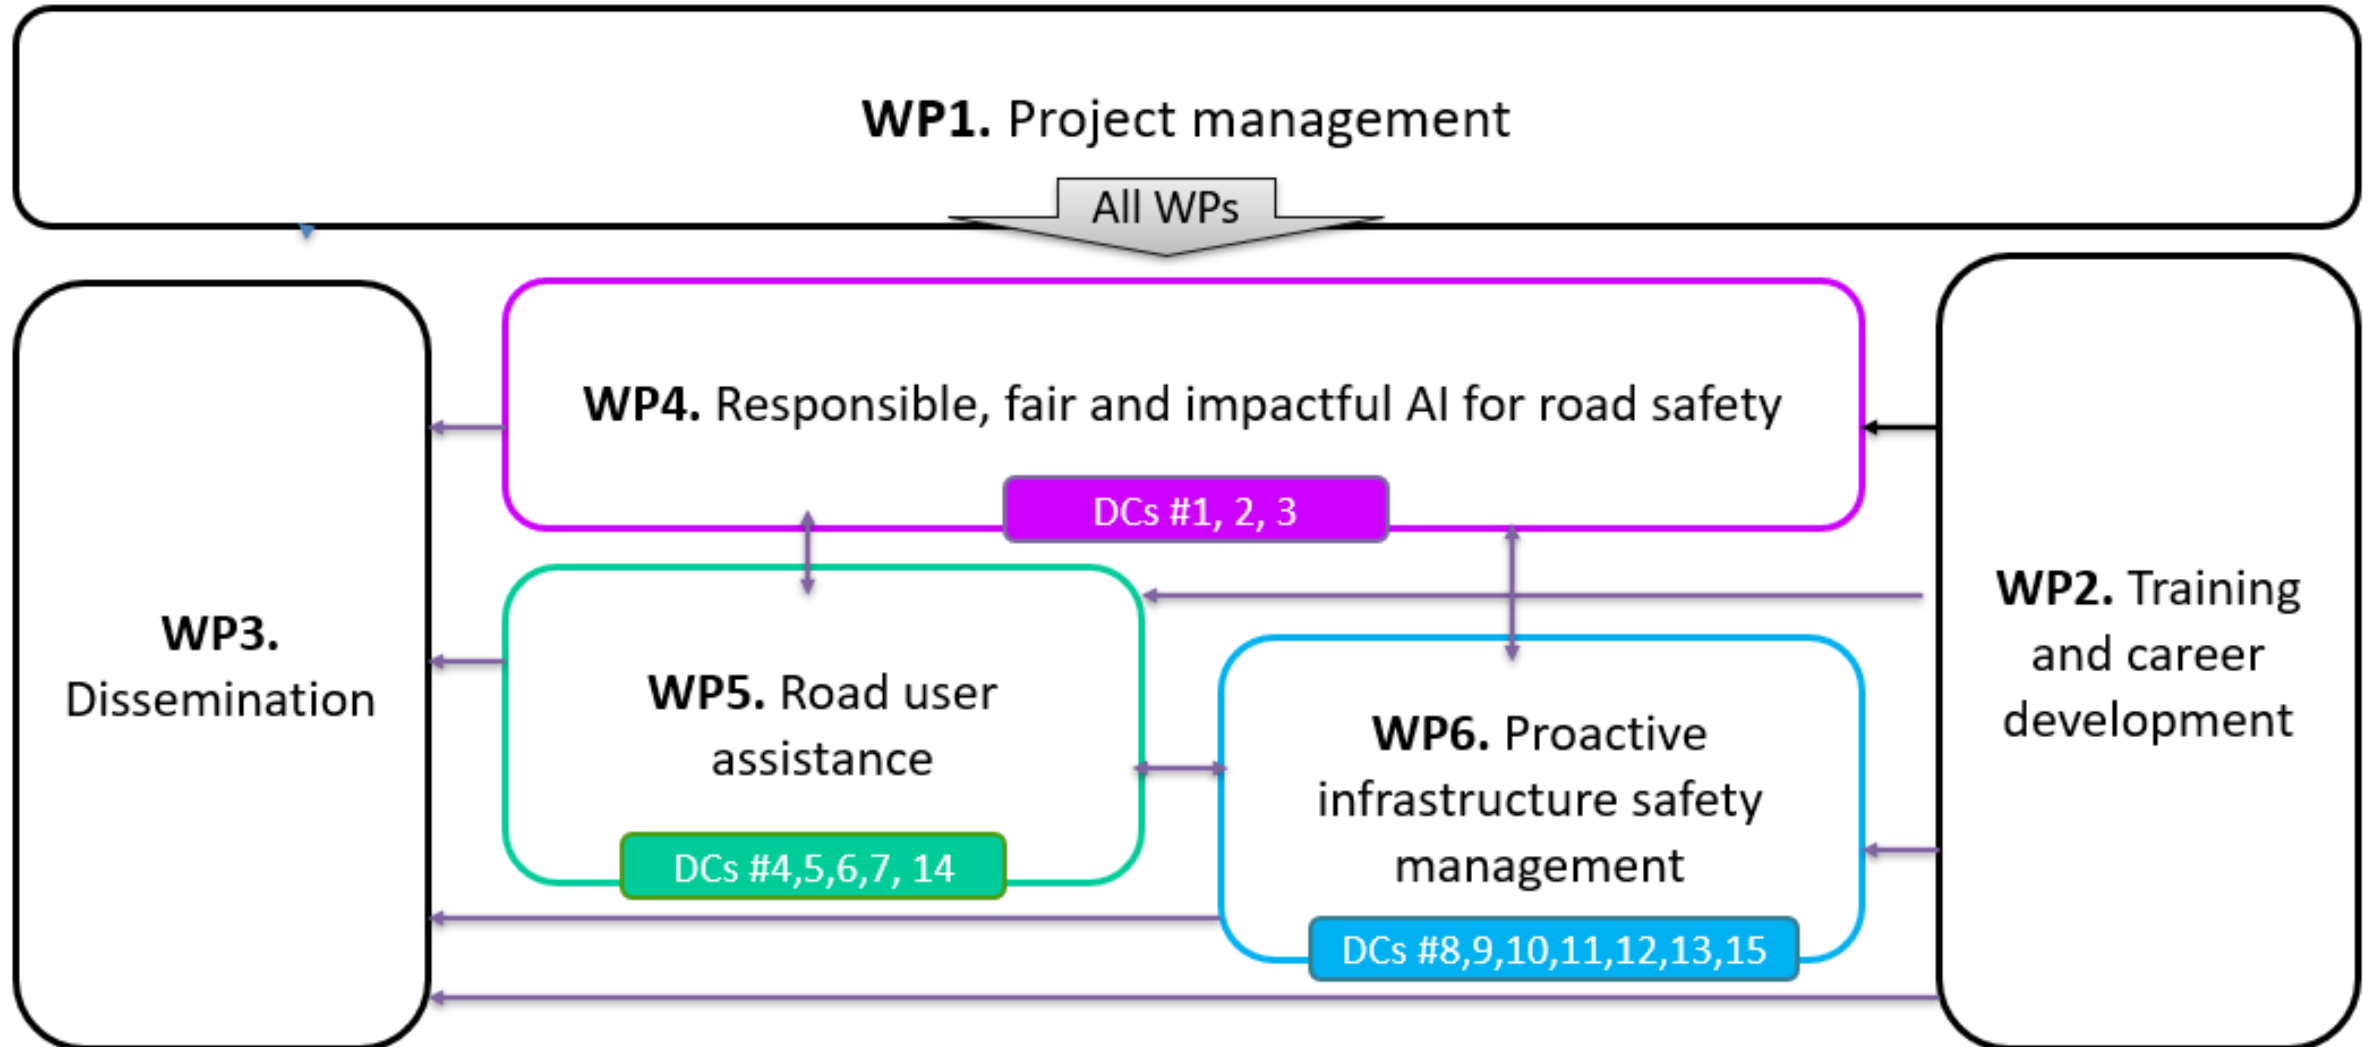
**WP1.** Project management

All WPs

**WP4.** Responsible, fair and impactful AI for road safety

DCs #1, 2, 3

**WP3.** Dissemination

**WP5.** Road user assistance

DCs #4,5,6,7, 14

**WP6.** Proactive infrastructure safety management

DCs #8,9,10,11,12,13,15

**WP2.** Training and career development